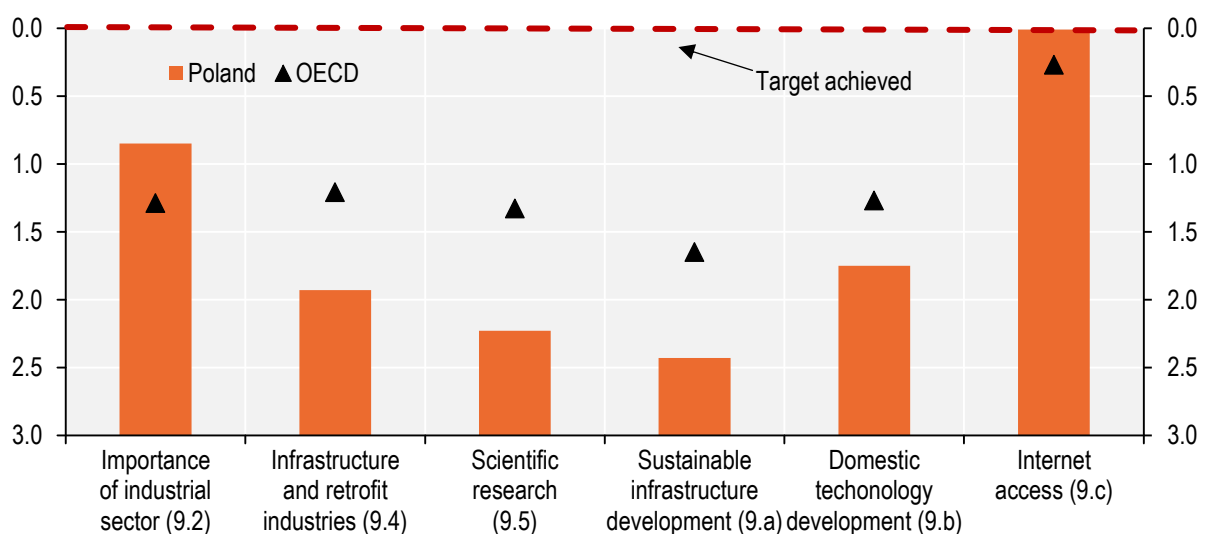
0.0
0.5
1.0
1.5
2.0
2.5
3.0

Poland OECD

Target achieved

0.0
0.5
1.0
1.5
2.0
2.5
3.0

Importance of industrial sector (9.2)
Infrastructure and retrofit industries (9.4)
Scientific research (9.5)
Sustainable infrastructure development (9.a)
Domestic techonology development (9.b)
Internet access (9.c)